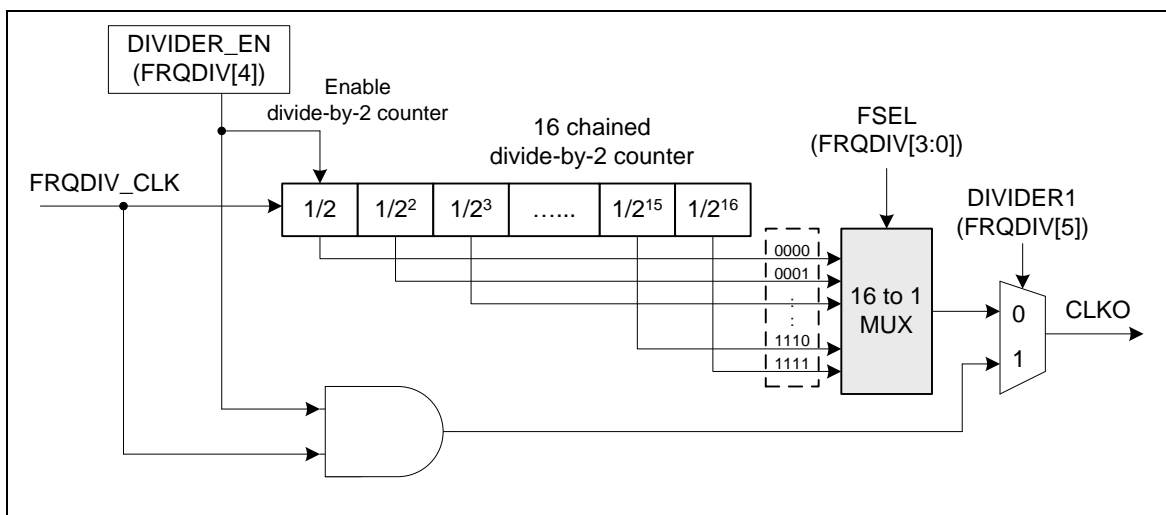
DIVIDER_EN (FRQDIV[4])

Enable divide-by-2 counter

16 chained divide-by-2 counter

FSEL (FRQDIV[3:0])

FRQDIV_CLK

$1/2$ | $1/2^2$ | $1/2^3$ | …... | $1/2^{15}$ | $1/2^{16}$

DIVIDER1 (FRQDIV[5])

0000
0001
:
:
1110
1111

16 to 1 MUX

0

1

CLKO